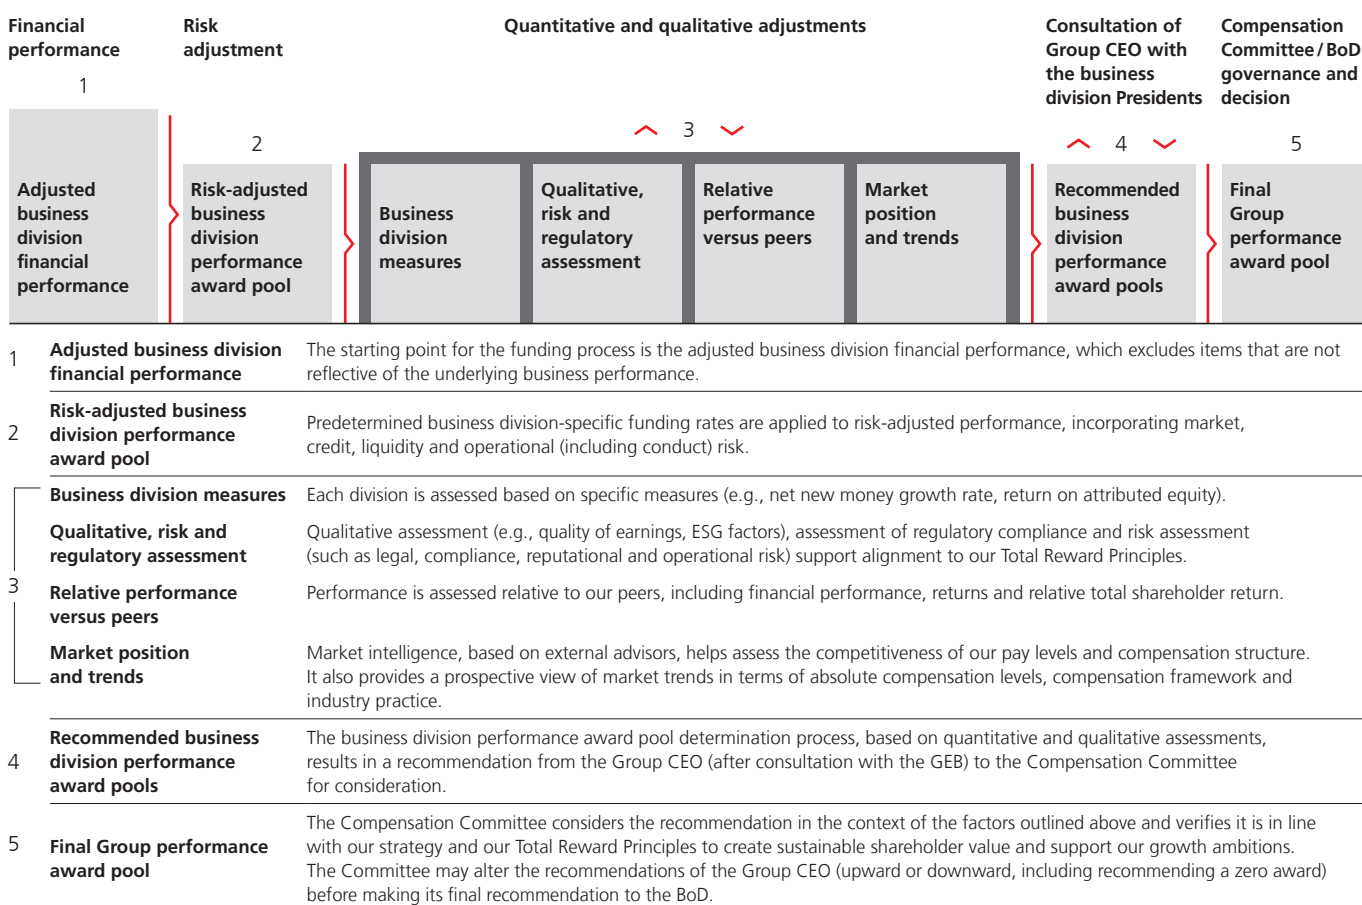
Financial performance

1

Adjusted business division financial performance

Risk adjustment

2

Risk-adjusted business division performance award pool

Quantitative and qualitative adjustments

3

Business division measures

Qualitative, risk and regulatory assessment

Relative performance versus peers

Market position and trends

Consultation of Group CEO with the business division Presidents

4

Recommended business division performance award pools

Compensation Committee / BoD governance and decision

5

Final Group performance award pool

| | | |
|---|---|---|
| 1 | **Adjusted business division financial performance** | The starting point for the funding process is the adjusted business division financial performance, which excludes items that are not reflective of the underlying business performance. |
| 2 | **Risk-adjusted business division performance award pool** | Predetermined business division-specific funding rates are applied to risk-adjusted performance, incorporating market, credit, liquidity and operational (including conduct) risk. |
| 3 | **Business division measures** | Each division is assessed based on specific measures (e.g., net new money growth rate, return on attributed equity). |
| | **Qualitative, risk and regulatory assessment** | Qualitative assessment (e.g., quality of earnings, ESG factors), assessment of regulatory compliance and risk assessment (such as legal, compliance, reputational and operational risk) support alignment to our Total Reward Principles. |
| | **Relative performance versus peers** | Performance is assessed relative to our peers, including financial performance, returns and relative total shareholder return. |
| | **Market position and trends** | Market intelligence, based on external advisors, helps assess the competitiveness of our pay levels and compensation structure. It also provides a prospective view of market trends in terms of absolute compensation levels, compensation framework and industry practice. |
| 4 | **Recommended business division performance award pools** | The business division performance award pool determination process, based on quantitative and qualitative assessments, results in a recommendation from the Group CEO (after consultation with the GEB) to the Compensation Committee for consideration. |
| 5 | **Final Group performance award pool** | The Compensation Committee considers the recommendation in the context of the factors outlined above and verifies it is in line with our strategy and our Total Reward Principles to create sustainable shareholder value and support our growth ambitions. The Committee may alter the recommendations of the Group CEO (upward or downward, including recommending a zero award) before making its final recommendation to the BoD. |